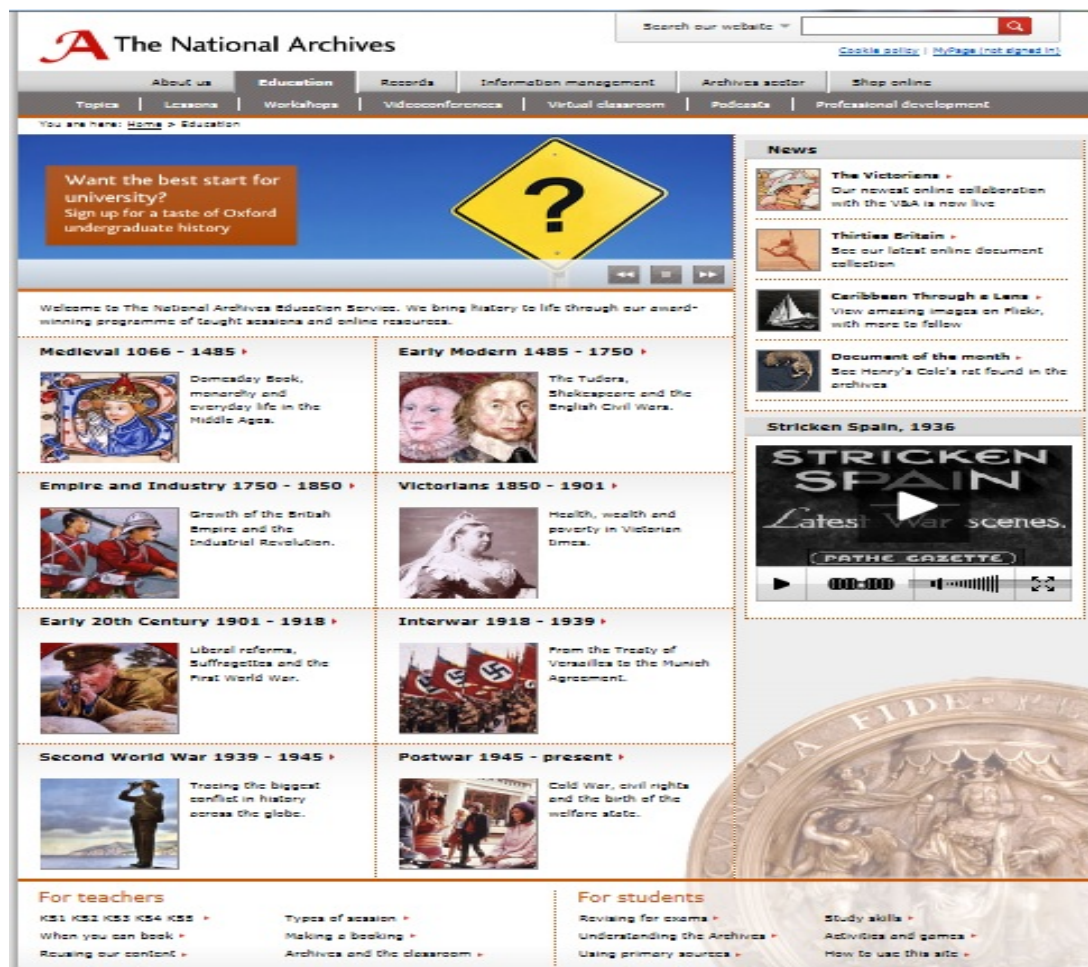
A The National Archives

Search our website ▾

Cookie policy | MyPage (not signed in)

About us | Education | Records | Information management | Archives sector | Shop online

Topics | Lessons | Workshops | Videoconferences | Virtual classroom | Podcasts | Professional development

You are here: Home > Education

Want the best start for university?
Sign up for a taste of Oxford undergraduate history

?

Welcome to The National Archives Education Service. We bring history to life through our award-winning programme of taught sessions and online resources.

Medieval 1066 - 1485 ▸
Domesday Book, monarchy and everyday life in the Middle Ages.

Early Modern 1485 - 1750 ▸
The Tudors, Shakespeare and the English Civil Wars.

Empire and Industry 1750 - 1850 ▸
Growth of the British Empire and the Industrial Revolution.

Victorians 1850 - 1901 ▸
Health, wealth and poverty in Victorian times.

Early 20th Century 1901 - 1918 ▸
Liberal reforms, Suffragettes and the First World War.

Interwar 1918 - 1939 ▸
From the Treaty of Versailles to the Munich Agreement.

Second World War 1939 - 1945 ▸
Tracing the biggest conflict in history across the globe.

Postwar 1945 - present ▸
Cold War, civil rights and the birth of the welfare state.

News

The Victorians ▸
Our newest online collaboration with the V&A is now live

Thirties Britain ▸
See our latest online document collection

Caribbean Through a Lens ▸
View amazing images on Flickr, with more to follow

Document of the month ▸
See Henry's Cole's rat found in the archives

Stricken Spain, 1936

STRICKEN SPAIN
Latest War scenes.
PATHE GAZETTE

00:00

FIDE

For teachers
KS1 KS2 KS3 KS4 KS5 ▸
When you can book ▸
Reusing our content ▸
Types of session ▸
Making a booking ▸
Archives and the classroom ▸

For students
Revising for exams ▸
Understanding the Archives ▸
Using primary sources ▸
Study skills ▸
Activities and games ▸
How to use this site ▸